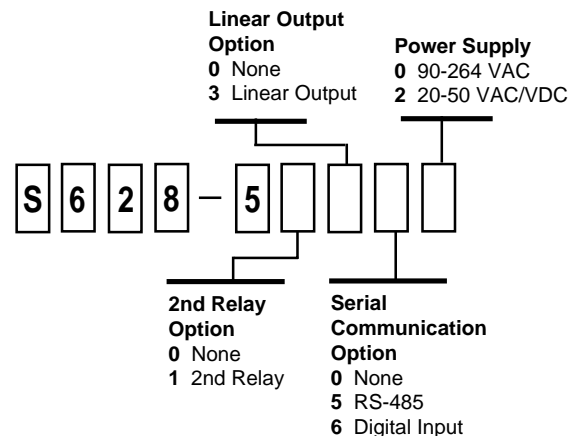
**Linear Output Option**
**0** None
**3** Linear Output

**Power Supply**
**0** 90-264 VAC
**2** 20-50 VAC/VDC

S 6 2 8 – 5

**2nd Relay Option**
**0** None
**1** 2nd Relay

**Serial Communication Option**
**0** None
**5** RS-485
**6** Digital Input